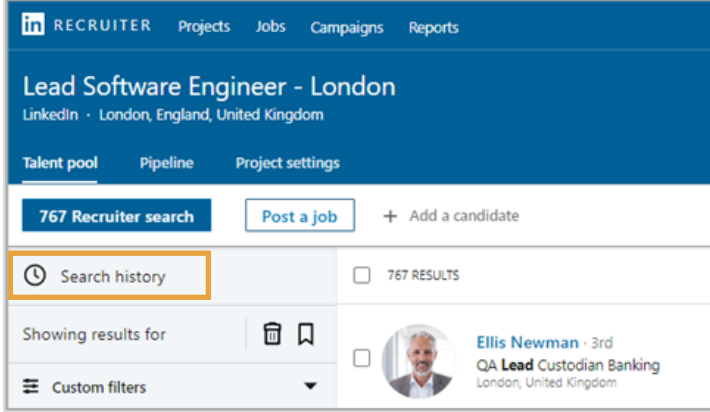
in RECRUITER Projects Jobs Campaigns Reports

Lead Software Engineer - London

LinkedIn · London, England, United Kingdom

Talent pool Pipeline Project settings

767 Recruiter search

Post a job

+ Add a candidate

Search history

767 RESULTS

Showing results for

Ellis Newman · 3rd

QA Lead Custodian Banking

London, United Kingdom

Custom filters